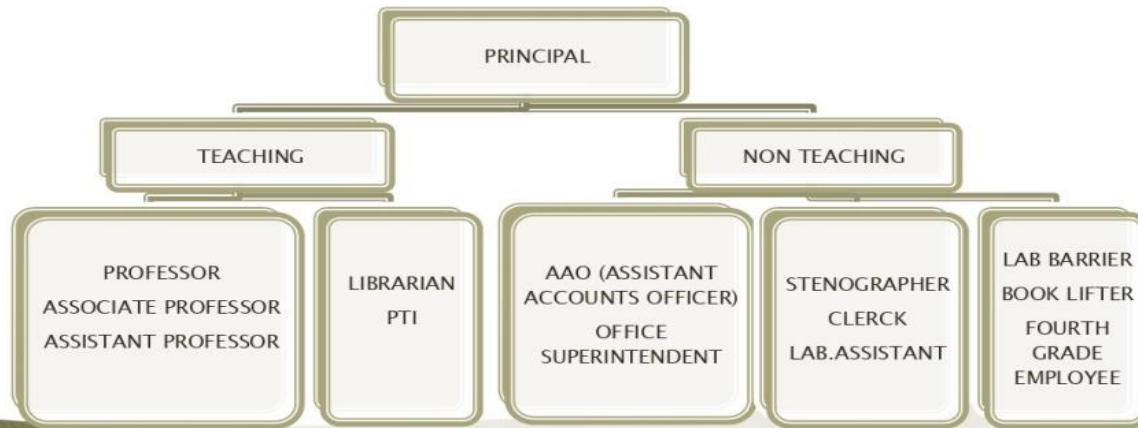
PRINCIPAL

TEACHING

NON TEACHING

PROFESSOR
ASSOCIATE PROFESSOR
ASSISTANT PROFESSOR

LIBRARIAN
PTI

AAO (ASSISTANT ACCOUNTS OFFICER)
OFFICE SUPERINTENDENT

STENOGRAPHER
CLERCK
LAB.ASSISTANT

LAB BARRIER
BOOK LIFTER
FOURTH GRADE EMPLOYEE